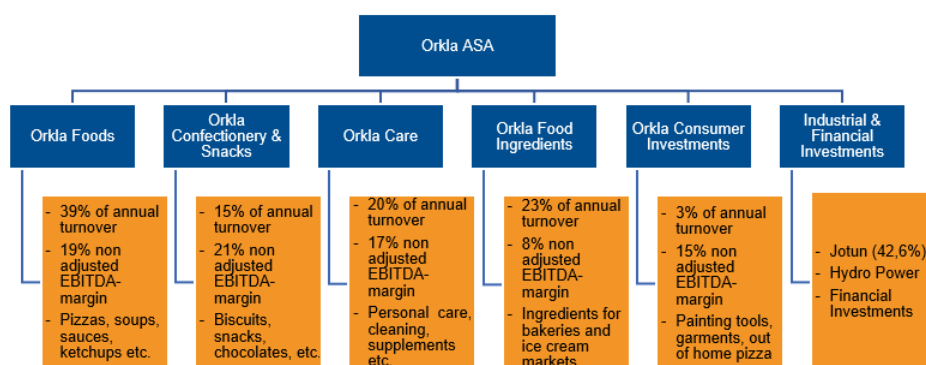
Orkla ASA

Orkla Foods

- 39% of annual turnover
- 19% non adjusted EBITDA-margin
- Pizzas, soups, sauces, ketchups etc.

Orkla Confectionery & Snacks

- 15% of annual turnover
- 21% non adjusted EBITDA-margin
- Biscuits, snacks, chocolates, etc.

Orkla Care

- 20% of annual turnover
- 17% non adjusted EBITDA-margin
- Personal care, cleaning, supplements etc.

Orkla Food Ingredients

- 23% of annual turnover
- 8% non adjusted EBITDA-margin
- Ingredients for bakeries and ice cream markets

Orkla Consumer Investments

- 3% of annual turnover
- 15% non adjusted EBITDA-margin
- Painting tools, garments, out of home pizza

Industrial & Financial Investments

- Jotun (42,6%)
- Hydro Power
- Financial Investments